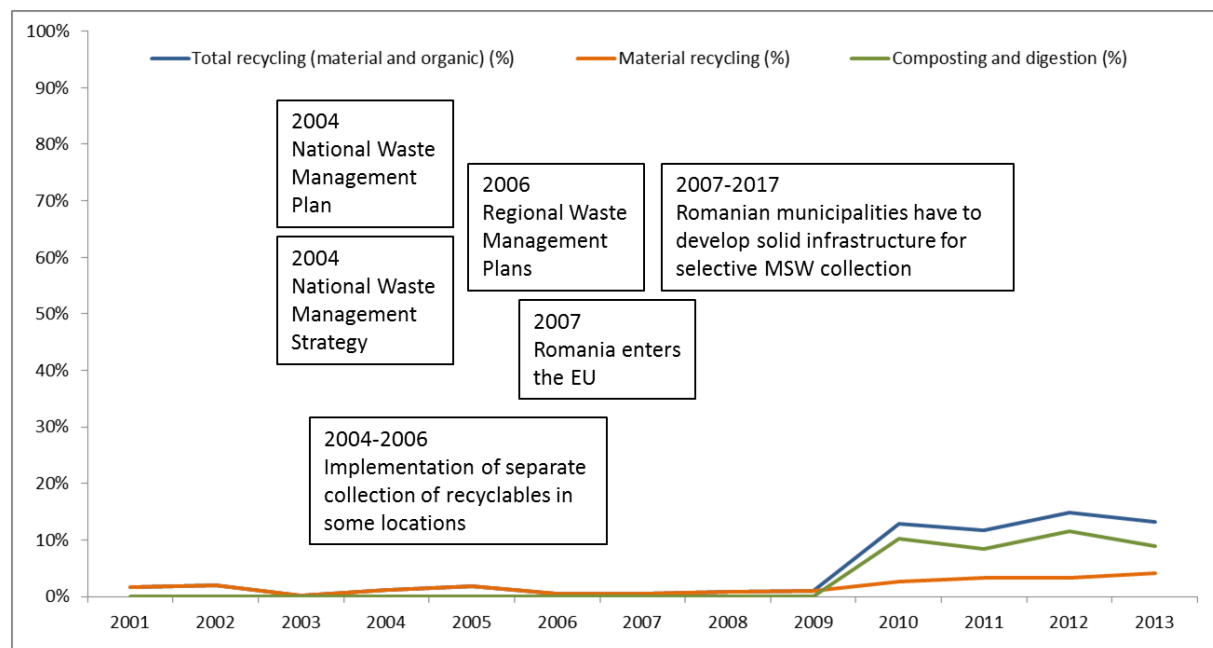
100%
90%
80%
70%
60%
50%
40%
30%
20%
10%
0%

Total recycling (material and organic) (%)
Material recycling (%)
Composting and digestion (%)

2004
National Waste Management Plan

2004
National Waste Management Strategy

2006
Regional Waste Management Plans

2007-2017
Romanian municipalities have to develop solid infrastructure for selective MSW collection

2007
Romania enters the EU

2004-2006
Implementation of separate collection of recyclables in some locations

2001 2002 2003 2004 2005 2006 2007 2008 2009 2010 2011 2012 2013